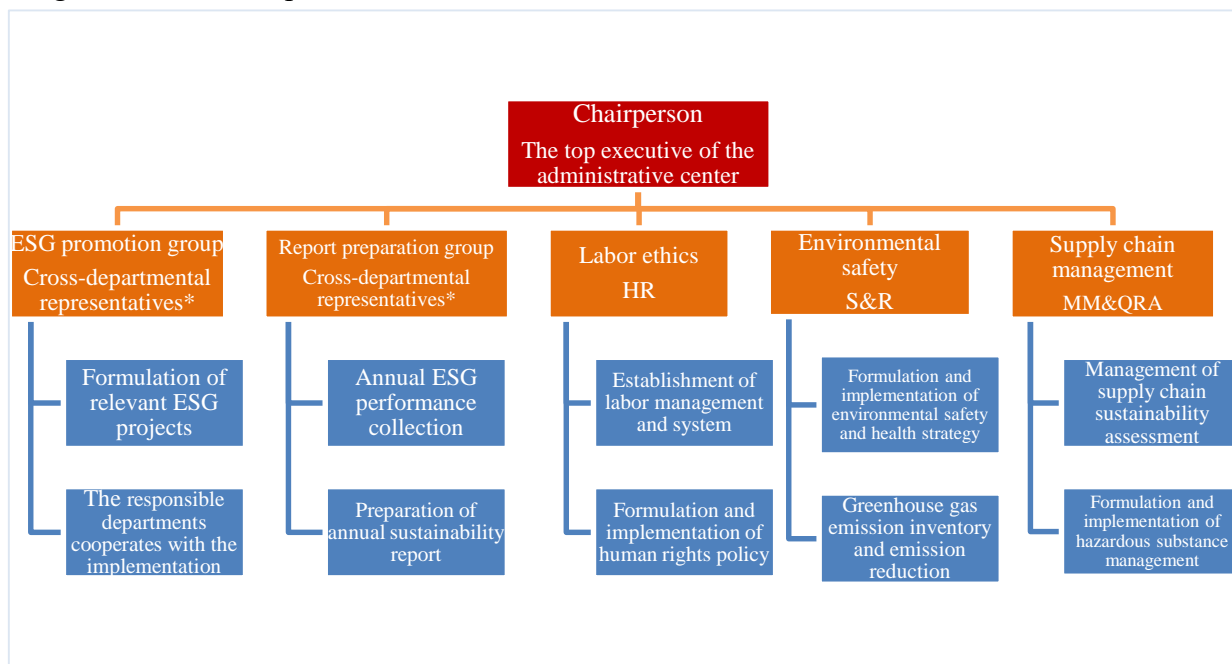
Chairperson
The top executive of the administrative center

ESG promotion group
Cross-departmental representatives*

Formulation of relevant ESG projects

The responsible departments cooperates with the implementation

Report preparation group
Cross-departmental representatives*

Annual ESG performance collection

Preparation of annual sustainability report

Labor ethics
HR

Establishment of labor management and system

Formulation and implementation of human rights policy

Environmental safety
S&R

Formulation and implementation of environmental safety and health strategy

Greenhouse gas emission inventory and emission reduction

Supply chain management
MM&QRA

Management of supply chain sustainability assessment

Formulation and implementation of hazardous substance management